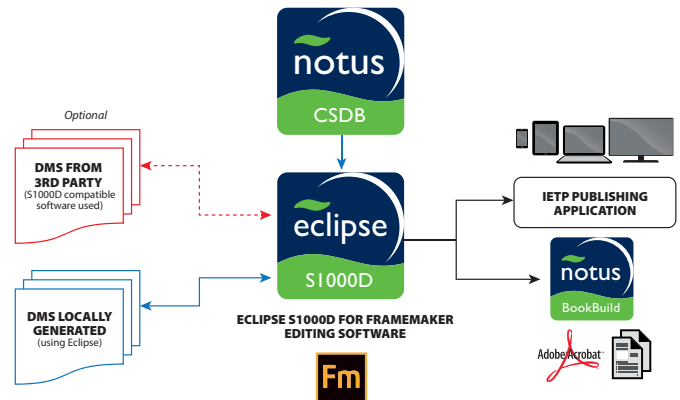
notus
CSDB

Optional

DMS FROM 3RD PARTY
(S1000D compatible software used)

eclipse
S1000D

DMS LOCALLY GENERATED
(using Eclipse)

ECLIPSE S1000D FOR FRAMEMAKER EDITING SOFTWARE

Fm

IETP PUBLISHING APPLICATION

notus
BookBuild

Adobe Acrobat